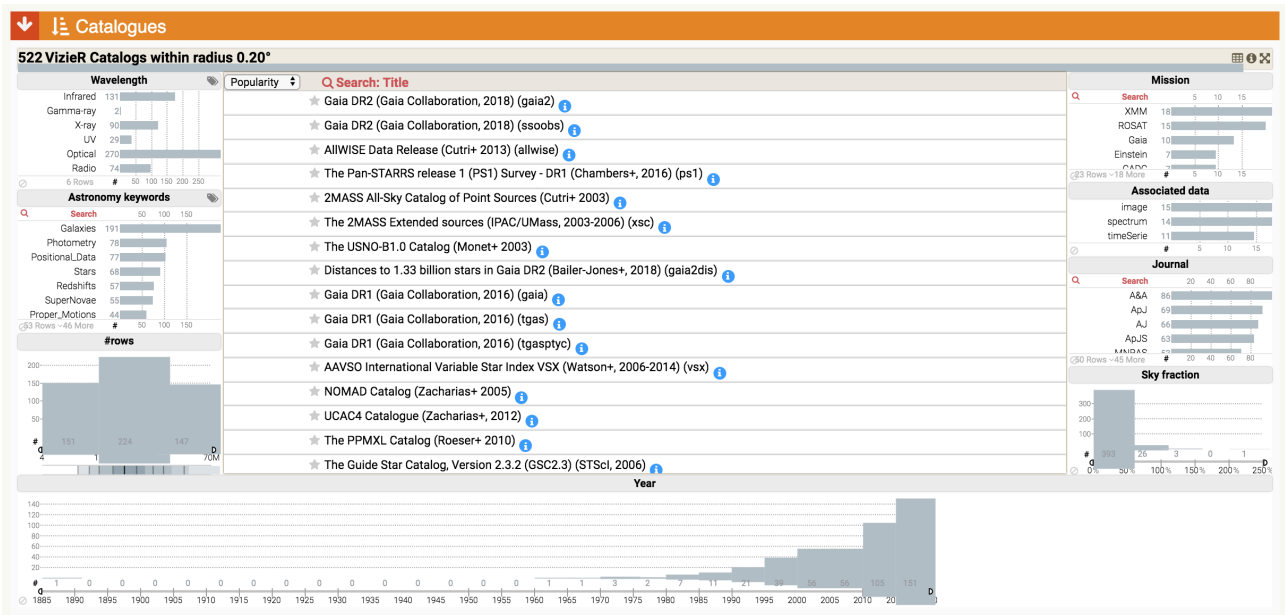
Catalogues

522 VizieR Catalogs within radius 0.20°

Wavelength
Infrared 131
Gamma-ray 2
X-ray 90
UV 29
Optical 270
Radio 74
6 Rows # 50 100 150 200 250

Astronomy keywords
Search 50 100 150
Galaxies 191
Photometry 78
Positional_Data 77
Stars 68
Redshifts 57
SuperNovae 55
Proper_Motions 44
53 Rows ~46 More # 50 100 150

#rows
200
150
100
50
# 151 224 147
70M

Popularity
Search: Title
Gaia DR2 (Gaia Collaboration, 2018) (gaia2)
Gaia DR2 (Gaia Collaboration, 2018) (ssoobs)
AllWISE Data Release (Cutri+ 2013) (allwise)
The Pan-STARRS release 1 (PS1) Survey - DR1 (Chambers+, 2016) (ps1)
2MASS All-Sky Catalog of Point Sources (Cutri+ 2003)
The 2MASS Extended sources (IPAC/UMass, 2003-2006) (xsc)
The USNO-B1.0 Catalog (Monet+ 2003)
Distances to 1.33 billion stars in Gaia DR2 (Bailer-Jones+, 2018) (gaia2dis)
Gaia DR1 (Gaia Collaboration, 2016) (gaia)
Gaia DR1 (Gaia Collaboration, 2016) (tgas)
Gaia DR1 (Gaia Collaboration, 2016) (tgasptyc)
AAVSO International Variable Star Index VSX (Watson+, 2006-2014) (vsx)
NOMAD Catalog (Zacharias+ 2005)
UCAC4 Catalogue (Zacharias+, 2012)
The PPMXL Catalog (Roeser+ 2010)
The Guide Star Catalog, Version 2.3.2 (GSC2.3) (STScI, 2006)

Mission
Search 5 10 15
XMM 18
ROSAT 15
Gaia 10
Einstein 7
23 Rows ~18 More # 5 10 15

Associated data
image 15
spectrum 14
timeSerie 11
# 5 10 15

Journal
Search 20 40 60 80
A&A 86
ApJ 69
AJ 66
ApJS 63
50 Rows # 20 40 60 80

Sky fraction
300
200
100
393 26 3 0 1
0% 50% 100% 150% 200% 250%

Year
140
120
100
80
60
40
20
# 1 0 0 0 0 0 0 0 0 0 0 0 0 0 0 1 1 3 2 7 11 21 39 56 56 105 151
1885 1890 1895 1900 1905 1910 1915 1920 1925 1930 1935 1940 1945 1950 1955 1960 1965 1970 1975 1980 1985 1990 1995 2000 2005 2010 20